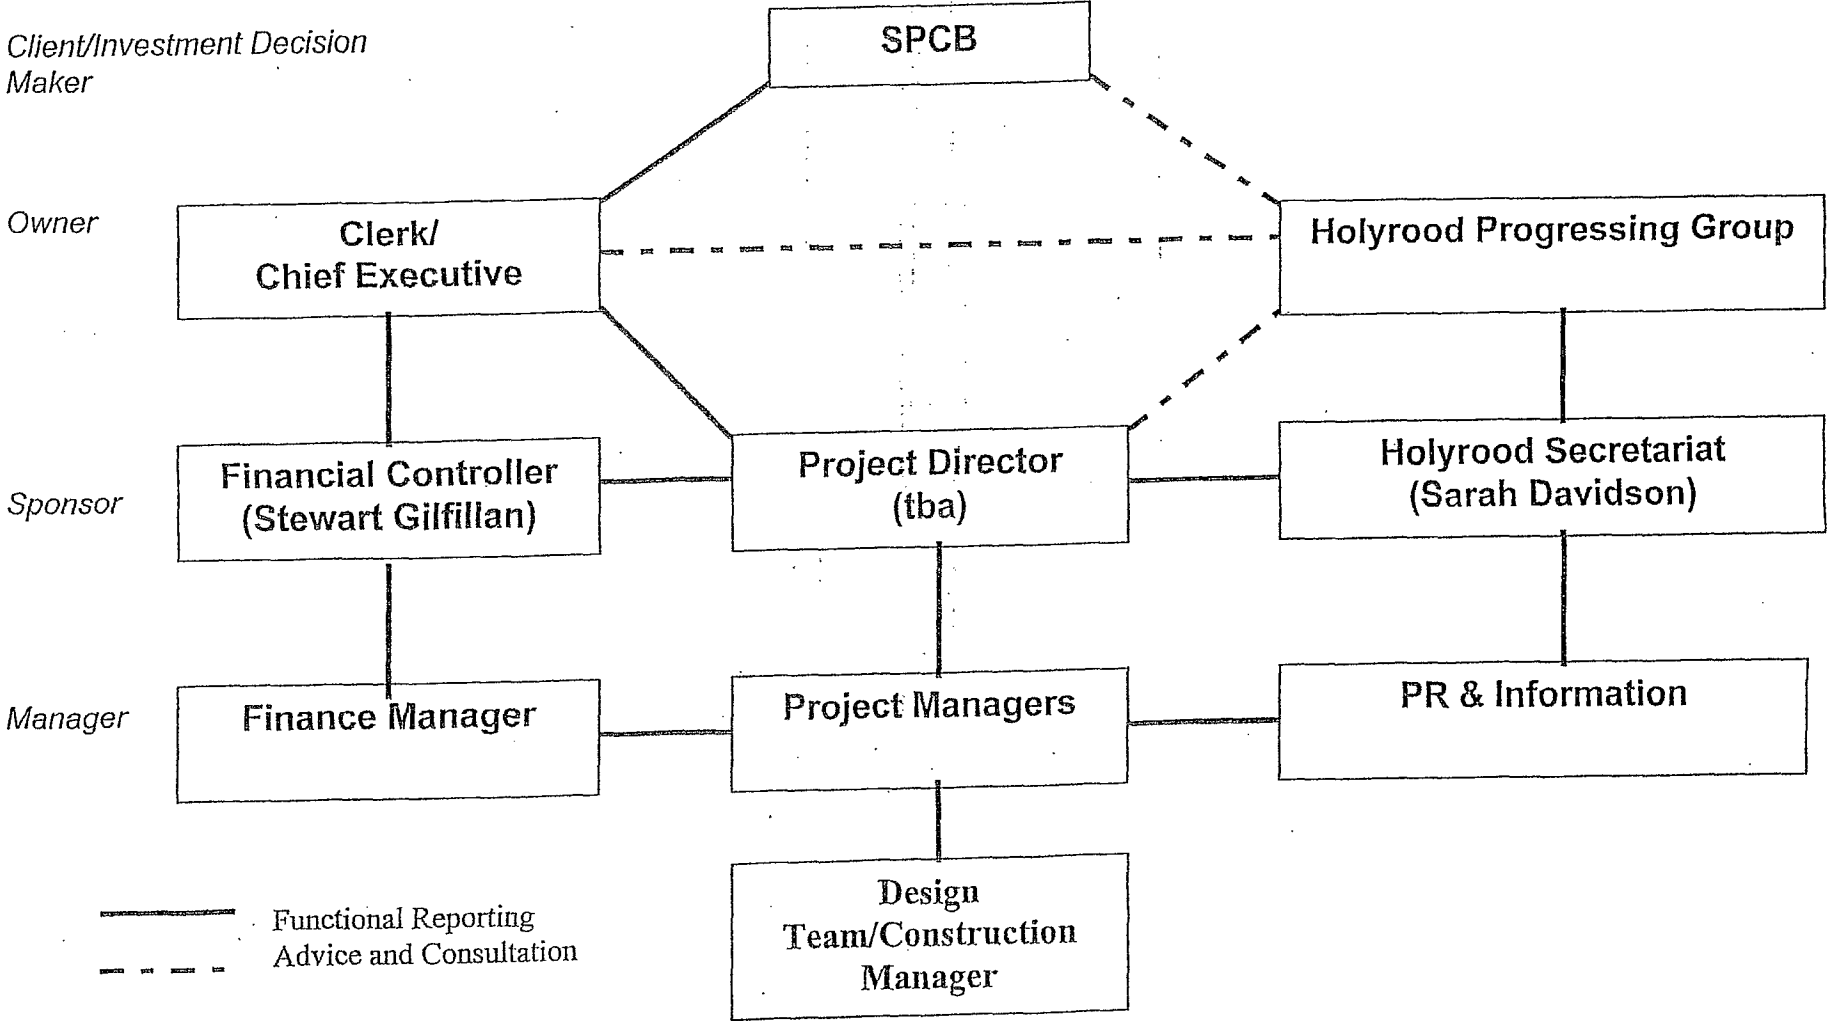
Client/Investment Decision Maker

SPCB

Owner

Clerk/ Chief Executive

Holyrood Progressing Group

Sponsor

Financial Controller (Stewart Gilfillan)

Project Director (tba)

Holyrood Secretariat (Sarah Davidson)

Manager

Finance Manager

Project Managers

PR & Information

Design Team/Construction Manager

Functional Reporting
Advice and Consultation